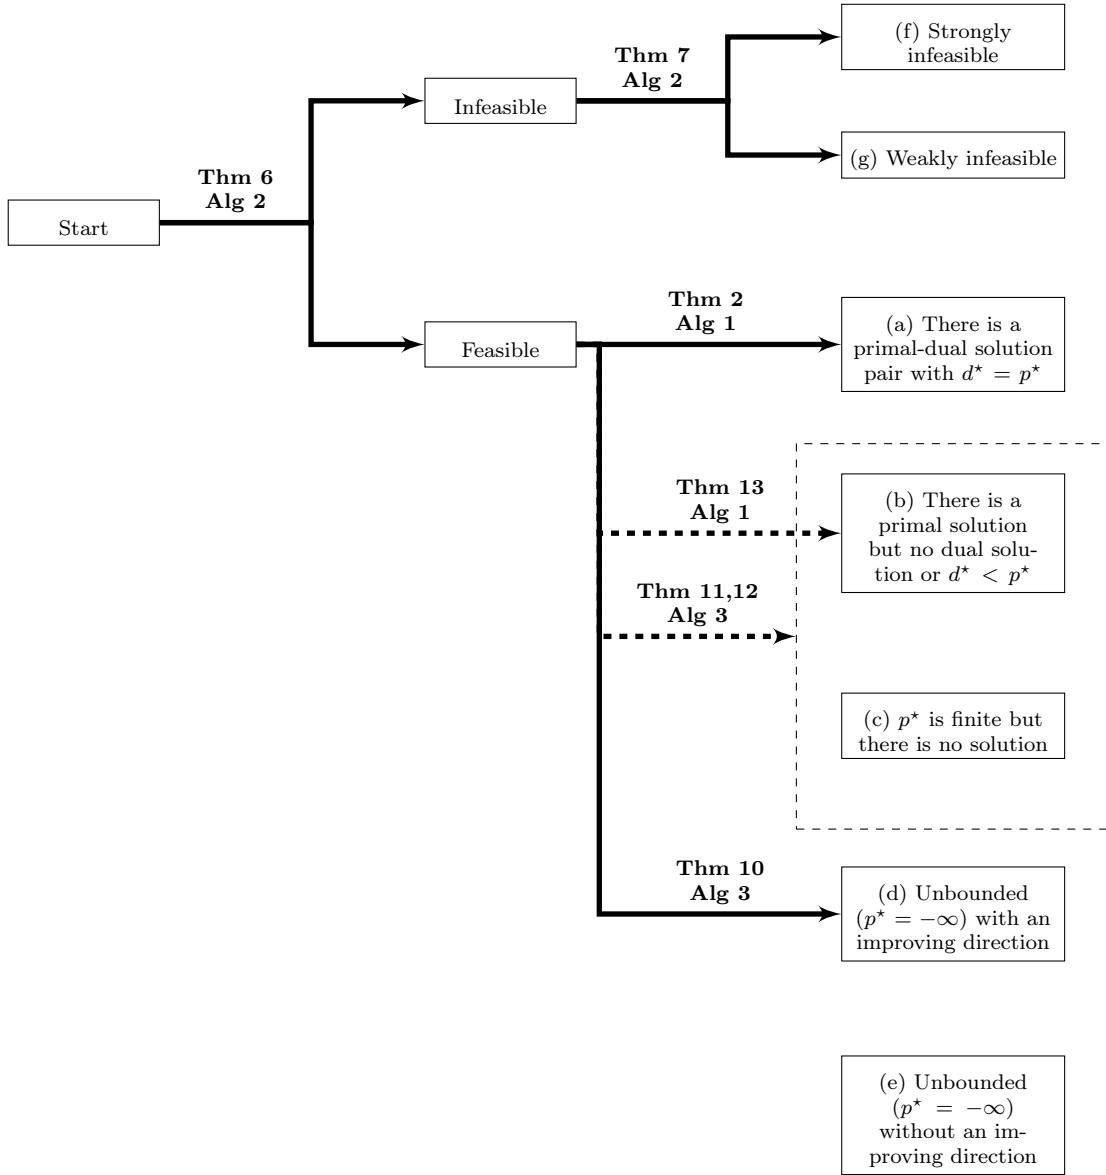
Start

Thm 6
Alg 2

Infeasible

Thm 7
Alg 2

(f) Strongly infeasible

(g) Weakly infeasible

Feasible

Thm 2
Alg 1

(a) There is a primal-dual solution pair with $d^\star = p^\star$

Thm 13
Alg 1

(b) There is a primal solution but no dual solution or $d^\star < p^\star$

Thm 11,12
Alg 3

(c) $p^\star$ is finite but there is no solution

Thm 10
Alg 3

(d) Unbounded ($p^\star = -\infty$) with an improving direction

(e) Unbounded ($p^\star = -\infty$) without an improving direction